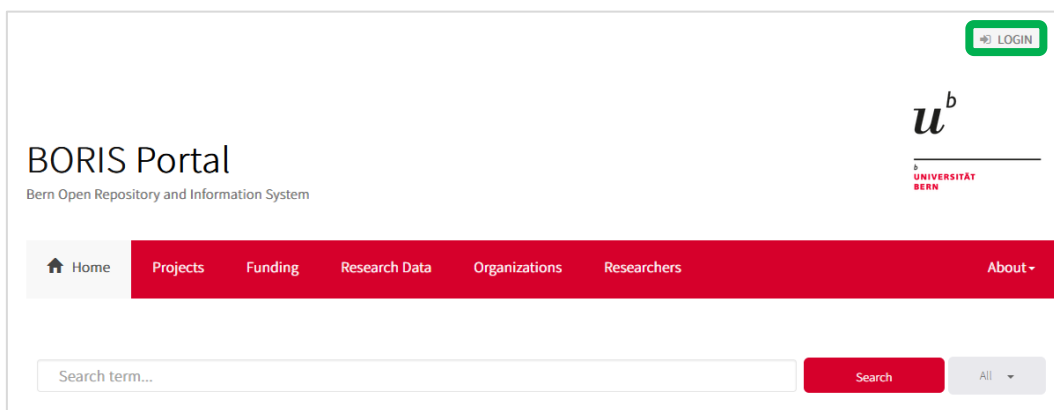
LOGIN

$u^b$

b
UNIVERSITÄT
BERN

BORIS Portal

Bern Open Repository and Information System

Home | Projects | Funding | Research Data | Organizations | Researchers | About

Search term...

Search

All